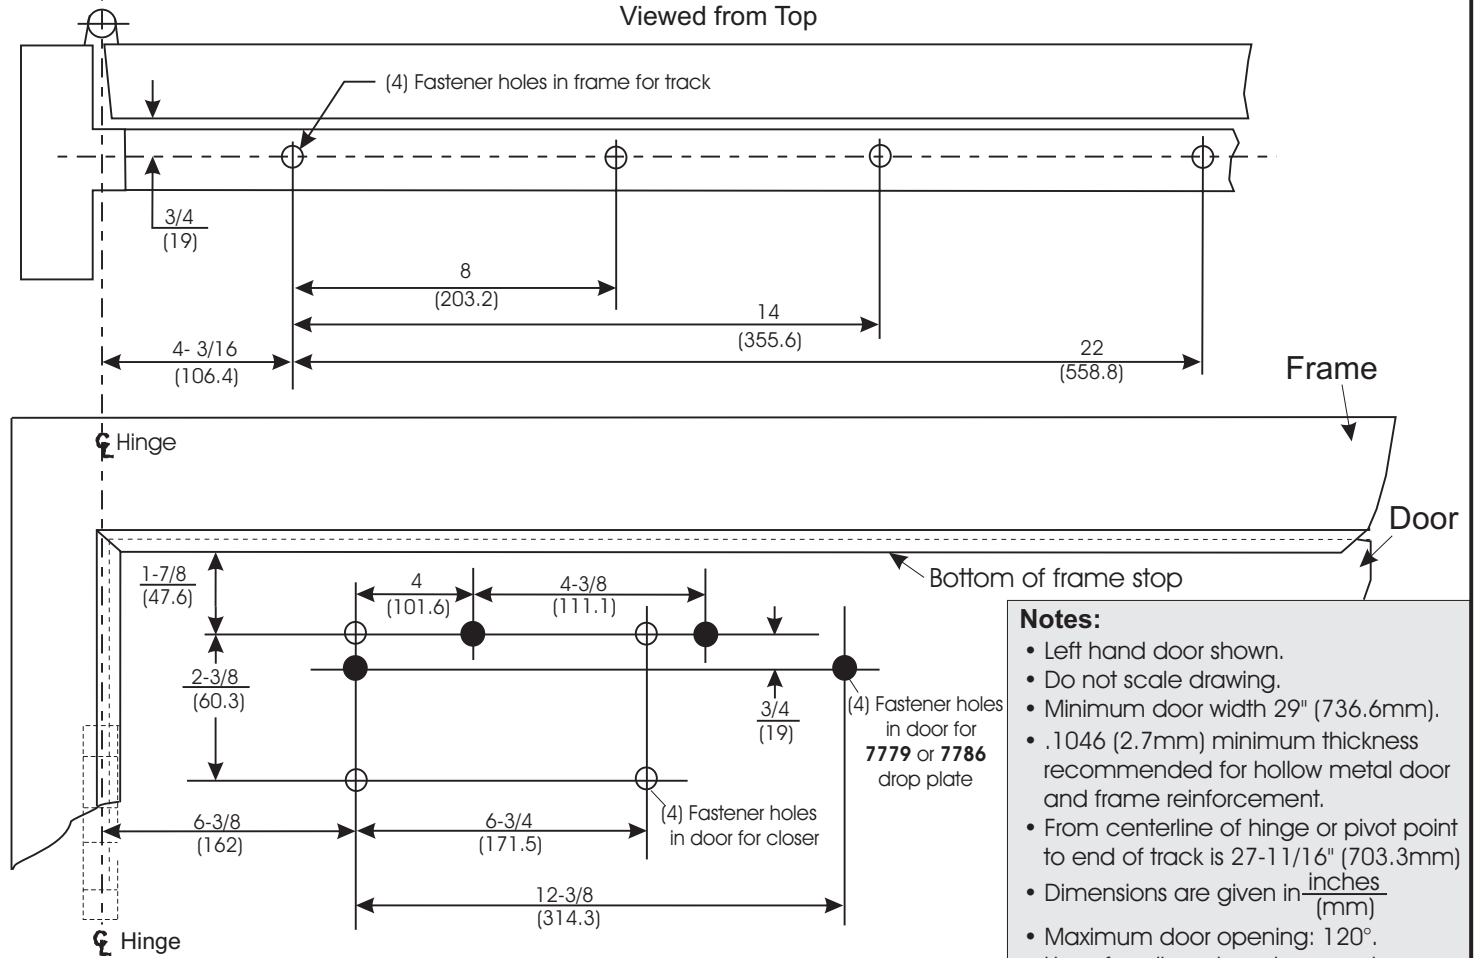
Viewed from Top

(4) Fastener holes in frame for track

$\frac{3/4}{(19)}$

8
(203.2)

14
(355.6)

4- 3/16
(106.4)

22
(558.8)

Frame

℄ Hinge

Door

Bottom of frame stop

$\frac{1\text{-}7/8}{(47.6)}$

4
(101.6)

4-3/8
(111.1)

$\frac{2\text{-}3/8}{(60.3)}$

$\frac{3/4}{(19)}$

(4) Fastener holes in door for **7779** or **7786** drop plate

6-3/8
(162)

6-3/4
(171.5)

(4) Fastener holes in door for closer

12-3/8
(314.3)

℄ Hinge

**Notes:**
• Left hand door shown.
• Do not scale drawing.
• Minimum door width 29" (736.6mm).
• .1046 (2.7mm) minimum thickness recommended for hollow metal door and frame reinforcement.
• From centerline of hinge or pivot point to end of track is 27-11/16" (703.3mm)
• Dimensions are given in $\frac{\text{inches}}{\text{(mm)}}$
• Maximum door opening: 120°.
• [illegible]